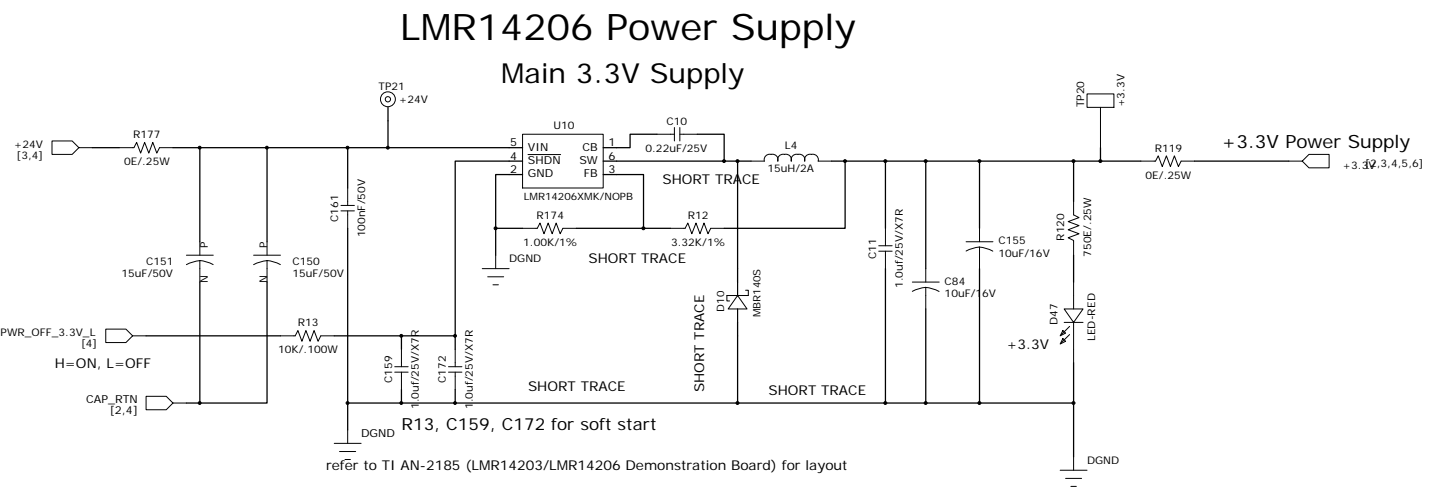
LMR14206 Power Supply

Main 3.3V Supply

TP21 +24V

+24V [3,4]

R177 0E/.25W

C151 15uF/50V

C150 15uF/50V

P N

P N

C161 100nF/50V

U10

5 VIN CB 1

4 SHDN SW 6

2 GND FB 3

LMR14206XMK/NOPB

C10 0.22uF/25V

L4 15uH/2A

SHORT TRACE

R174 1.00K/1%

R12 3.32K/1%

DGND

SHORT TRACE

TP20 +3.3V

R119 0E/.25W

+3.3V Power Supply

+3.3V [2,3,4,5,6]

C11 1.0uf/25V/X7R

C84 10uF/16V

C155 10uF/16V

R120 750E/.25W

D10 MBR140S

SHORT TRACE

D47 LED-RED

+3.3V

PWR_OFF_3.3V_L [4]

H=ON, L=OFF

R13 10K/.100W

C159 1.0uf/25V/X7R

C172 1.0uf/25V/X7R

CAP_RTN [2,4]

SHORT TRACE

SHORT TRACE

DGND

R13, C159, C172 for soft start

refer to TI AN-2185 (LMR14203/LMR14206 Demonstration Board) for layout

DGND